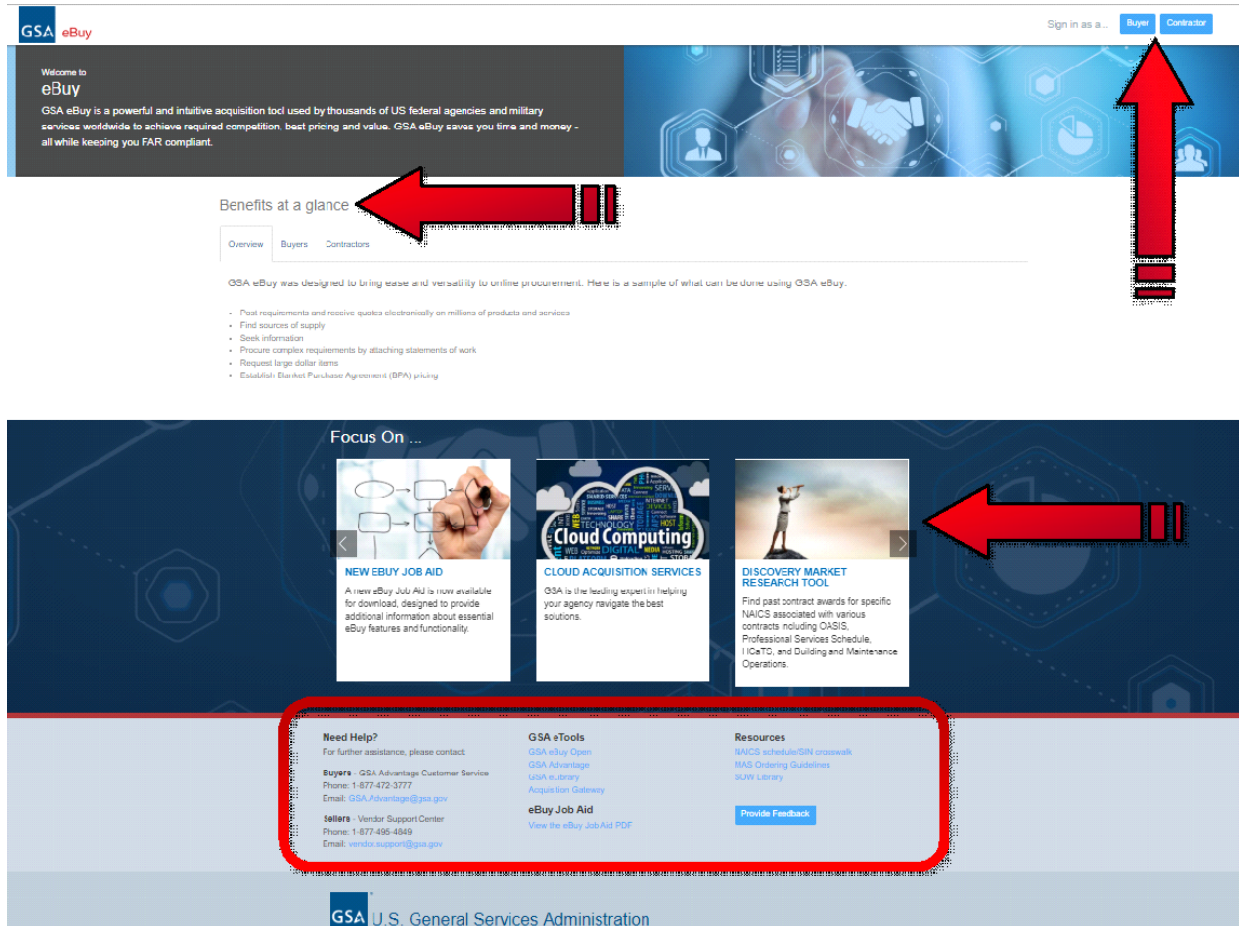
GSA eBuy

Sign in as a... Buyer Contractor

Welcome to
eBuy
GSA eBuy is a powerful and intuitive acquisition tool used by thousands of US federal agencies and military services worldwide to achieve required competition, best pricing and value. GSA eBuy saves you time and money - all while keeping you FAR compliant.

Benefits at a glance

Overview Buyers Contractors

GSA eBuy was designed to bring ease and versatility to online procurement. Here is a sample of what can be done using GSA eBuy.

- Post requirements and receive quotes electronically on millions of products and services
- Find sources of supply
- Seek information
- Procure complex requirements by attaching statements of work
- Request large dollar items
- Establish Blanket Purchase Agreement (BPA) pricing

Focus On ...

Cloud Computing

NEW EBUY JOB AID
A new eBuy Job Aid is now available for download, designed to provide additional information about essential eBuy features and functionality.

CLOUD ACQUISITION SERVICES
GSA is the leading expert in helping your agency navigate the best solutions.

DISCOVERY MARKET RESEARCH TOOL
Find past contract awards for specific NAICS associated with various contracts including OASIS, Professional Services Schedule, HCaTS, and Building and Maintenance Operations.

Need Help?
For further assistance, please contact:
Buyers - GSA Advantage Customer Service
Phone: 1-877-472-3777
Email: GSA.Advantage@gsa.gov
Sellers - Vendor Support Center
Phone: 1-877-495-4849
Email: vendor.support@gsa.gov

GSA eTools
GSA eBuy Open
GSA Advantage
GSA eLibrary
Acquistion Gateway
eBuy Job Aid
View the eBuy Job Aid PDF

Resources
NAICS schedule/SIN crosswalk
MAS Ordering Guidelines
SOW Library
Provide Feedback

GSA U.S. General Services Administration